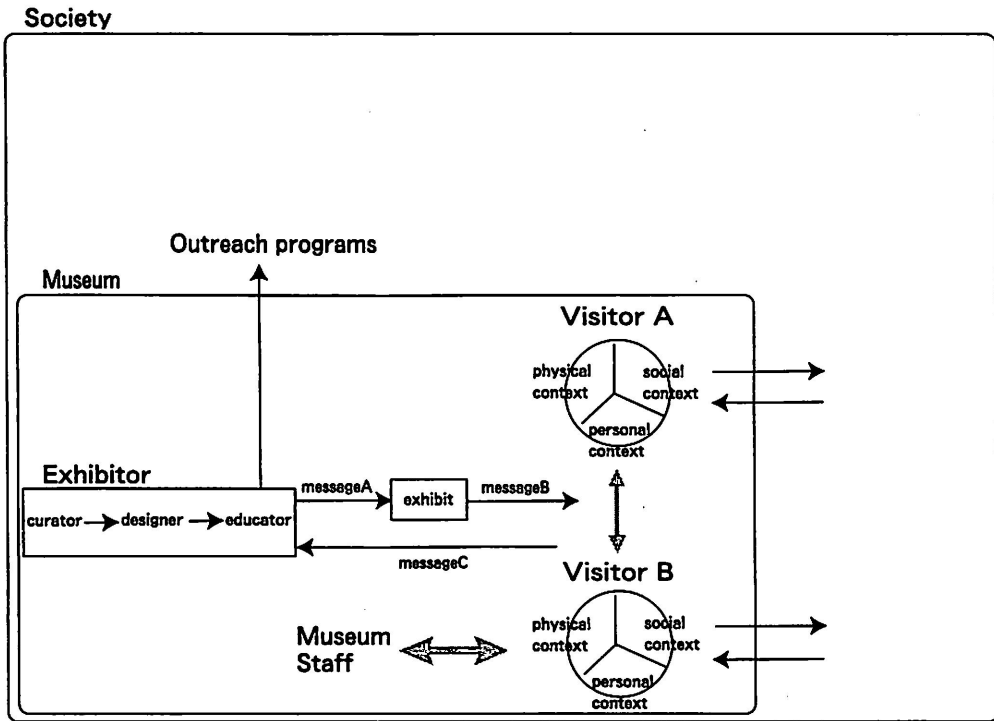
Society

Outreach programs

Museum

Visitor A

physical context

social context

personal context

Exhibitor

curator designer educator

messageA

exhibit

messageB

messageC

Visitor B

physical context

social context

personal context

Museum Staff